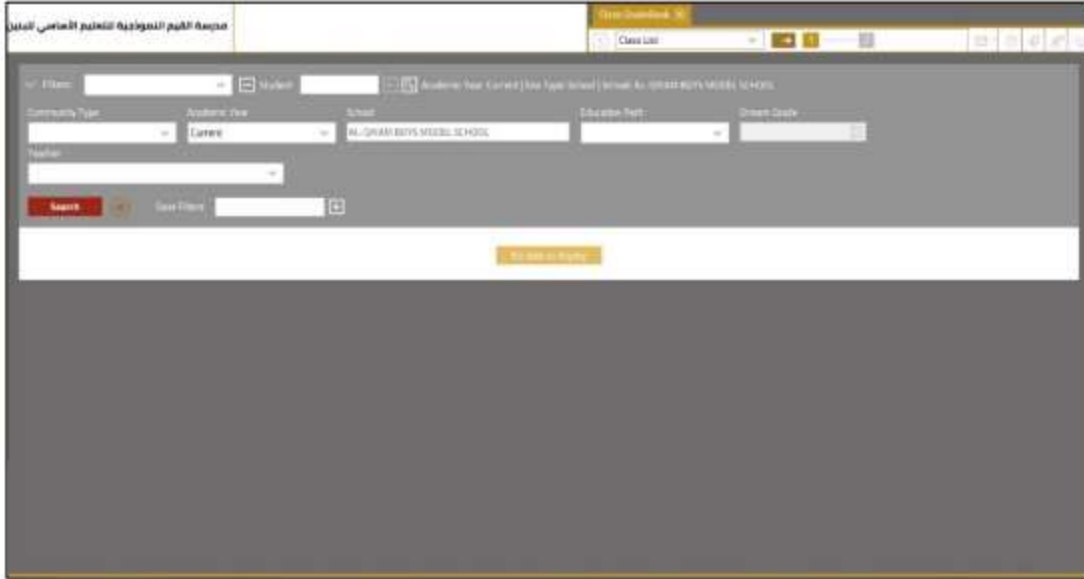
مدرسة القيم النموذجية للتعليم الأساسي للبنين

Class Gradebook

Class List

Filters

Student

Academic Year: Current | Site Type: School | School: AL-QIYAM BOYS MODEL SCHOOL

Community Type

Academic Year

Current

School

AL-QIYAM BOYS MODEL SCHOOL

Education Path

Stream Grade

Teacher

Search

Save Filters

No data to display